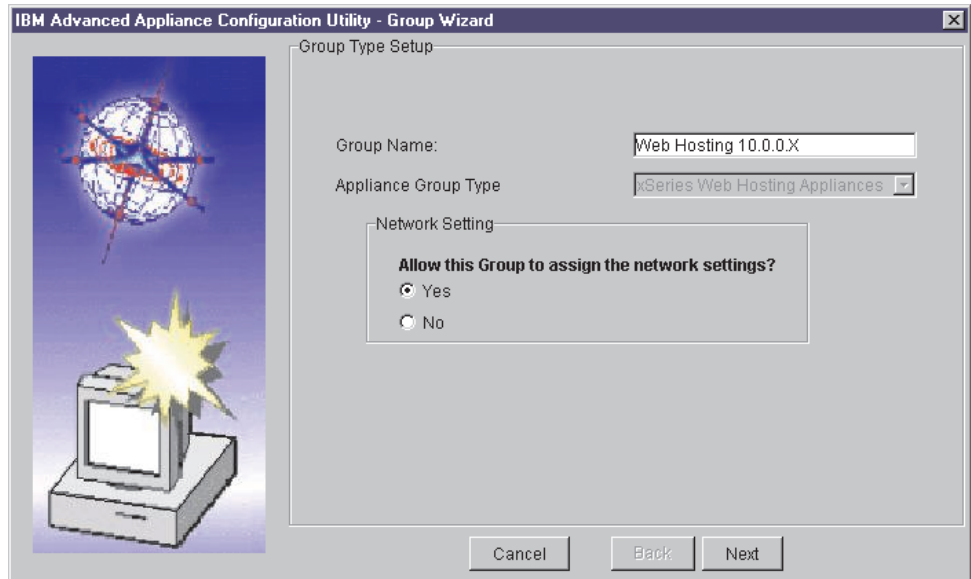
IBM Advanced Appliance Configuration Utility - Group Wizard

Group Type Setup

Group Name: Web Hosting 10.0.0.X

Appliance Group Type xSeries Web Hosting Appliances

Network Setting

Allow this Group to assign the network settings?

Yes

No

Cancel Back Next